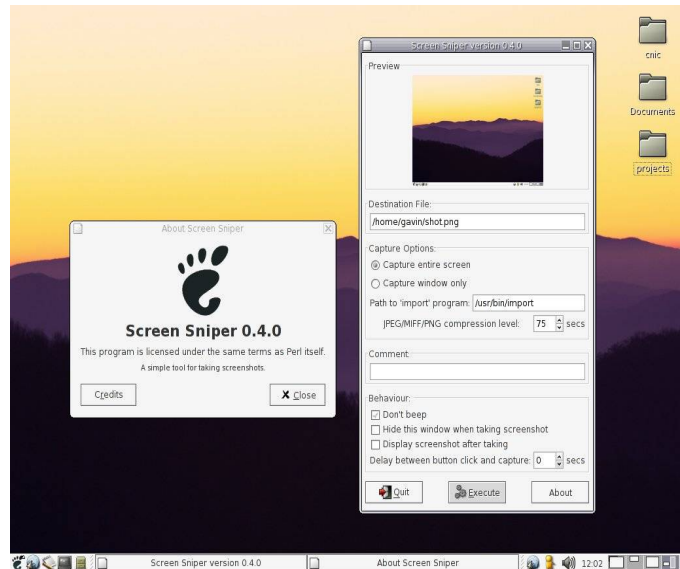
Screen Sniper version 0.4.0

Preview

Destination File:

/home/gavin/shot.png

Capture Options:

Capture entire screen

Capture window only

Path to 'import' program: /usr/bin/import

JPEG/MIFF/PNG compression level: 75 secs

Comment:

Behaviour:

Don't beep

Hide this window when taking screenshot

Display screenshot after taking

Delay between button click and capture: 0 secs

Quit

Execute

About

cnic

Documents

projects

About Screen Sniper

Screen Sniper 0.4.0

This program is licensed under the same terms as Perl itself.

A simple tool for taking screenshots.

Credits

Close

Screen Sniper version 0.4.0

About Screen Sniper

12:02